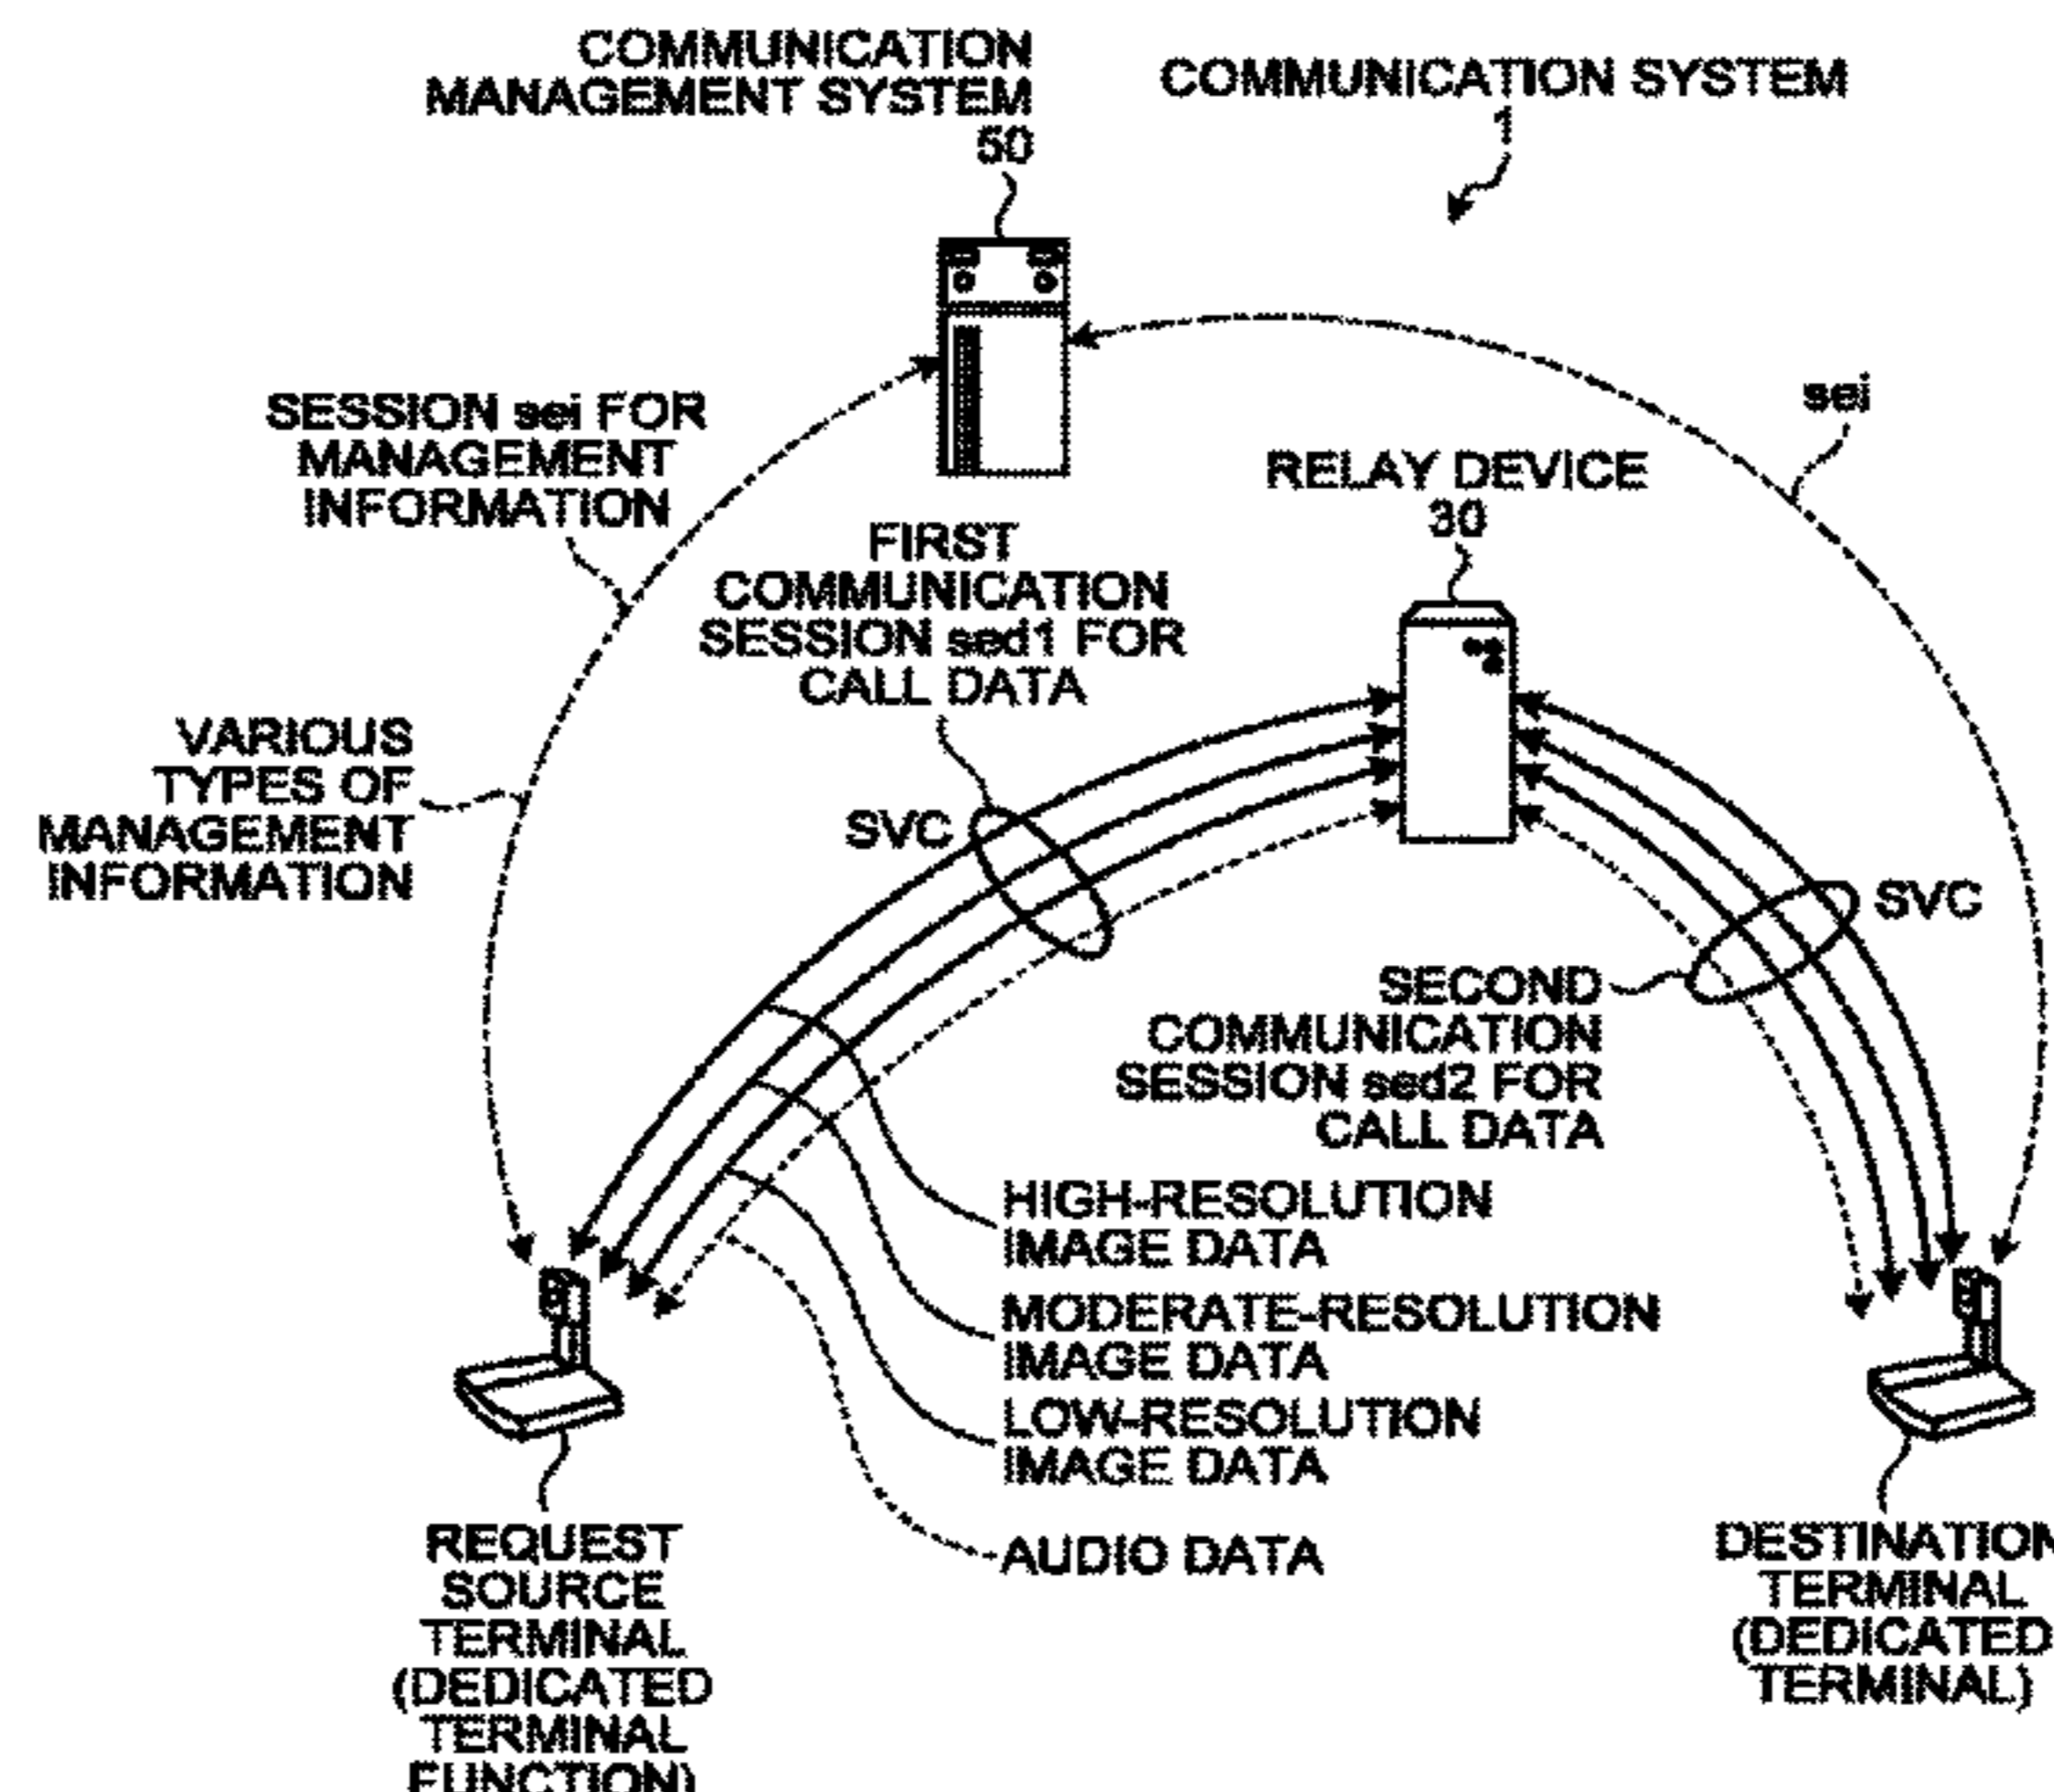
COMMUNICATION MANAGEMENT SYSTEM
50

COMMUNICATION SYSTEM
1

SESSION sei FOR MANAGEMENT INFORMATION

sei

RELAY DEVICE
30

FIRST COMMUNICATION SESSION sed1 FOR CALL DATA

VARIOUS TYPES OF MANAGEMENT INFORMATION

SVC

SVC

SECOND COMMUNICATION SESSION sed2 FOR CALL DATA

HIGH-RESOLUTION IMAGE DATA

MODERATE-RESOLUTION IMAGE DATA

LOW-RESOLUTION IMAGE DATA

AUDIO DATA

REQUEST SOURCE TERMINAL (DEDICATED TERMINAL FUNCTION)

DESTINATION TERMINAL (DEDICATED TERMINAL)